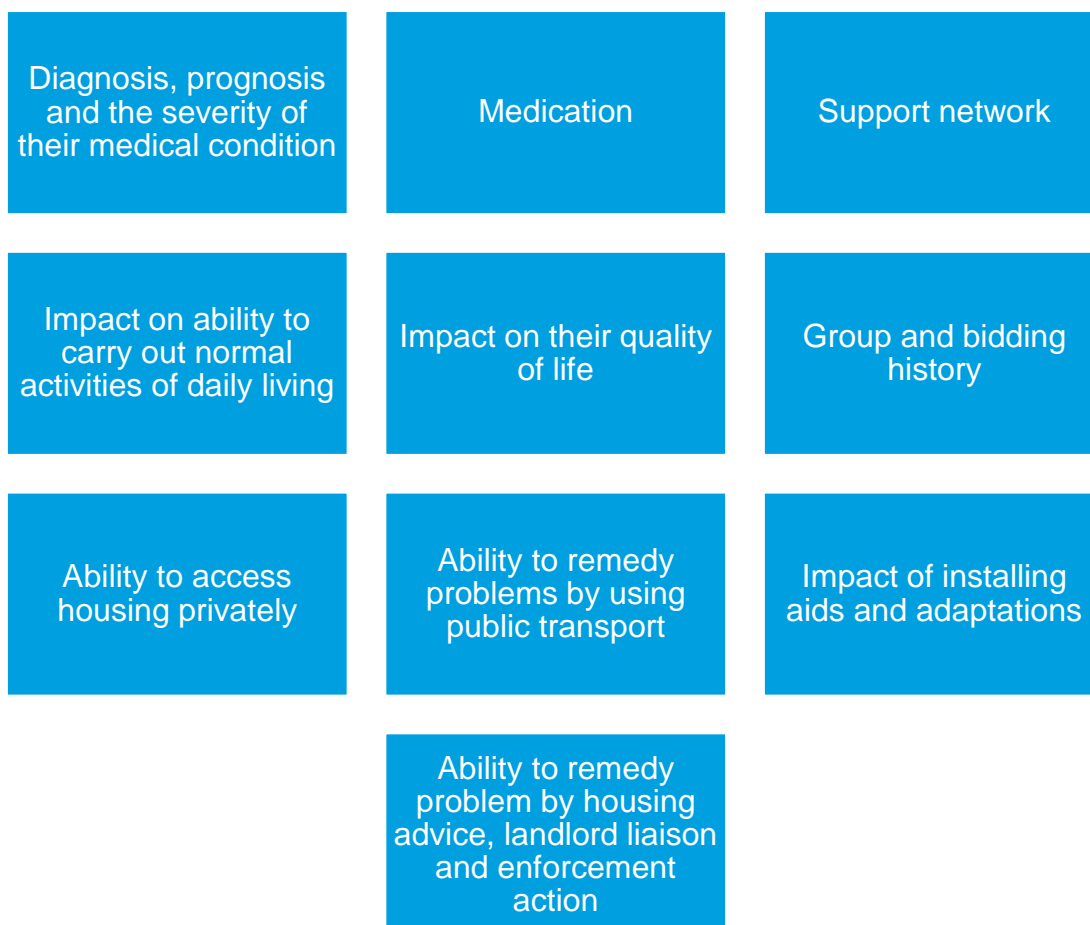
Diagnosis, prognosis and the severity of their medical condition

Medication

Support network

Impact on ability to carry out normal activities of daily living

Impact on their quality of life

Group and bidding history

Ability to access housing privately

Ability to remedy problems by using public transport

Impact of installing aids and adaptations

Ability to remedy problem by housing advice, landlord liaison and enforcement action